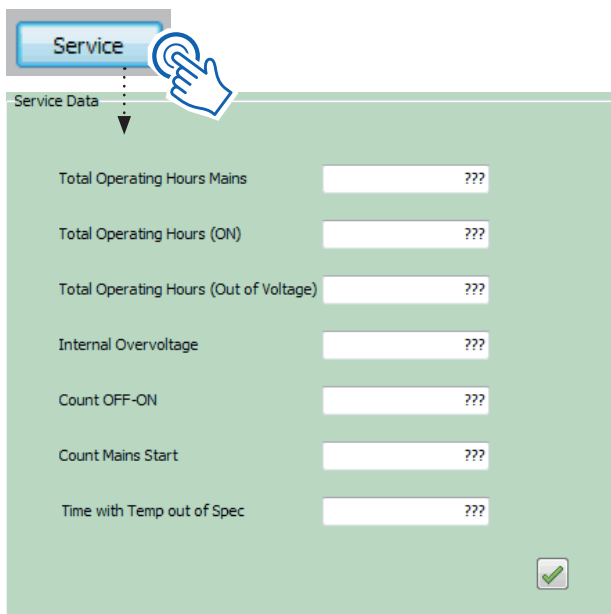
Service

Service Data

Total Operating Hours Mains ???

Total Operating Hours (ON) ???

Total Operating Hours (Out of Voltage) ???

Internal Overvoltage ???

Count OFF-ON ???

Count Mains Start ???

Time with Temp out of Spec ???